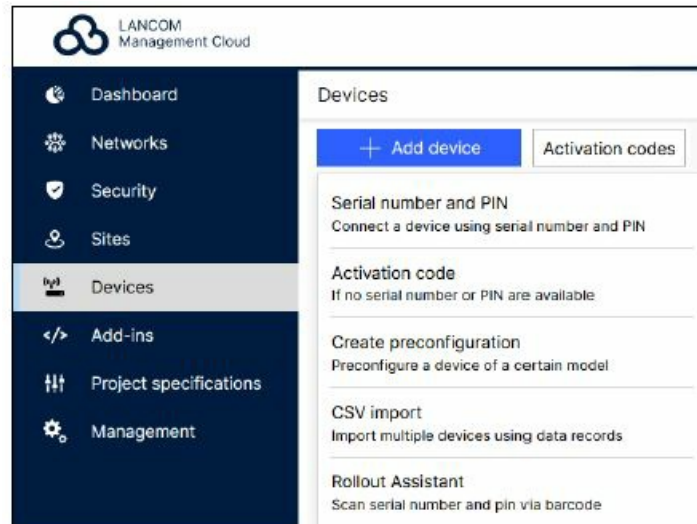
LANCOM
Management Cloud

Dashboard
Networks
Security
Sites
Devices
Add-ins
Project specifications
Management

Devices

+ Add device
Activation codes

Serial number and PIN
Connect a device using serial number and PIN

Activation code
If no serial number or PIN are available

Create preconfiguration
Preconfigure a device of a certain model

CSV import
Import multiple devices using data records

Rollout Assistant
Scan serial number and pin via barcode